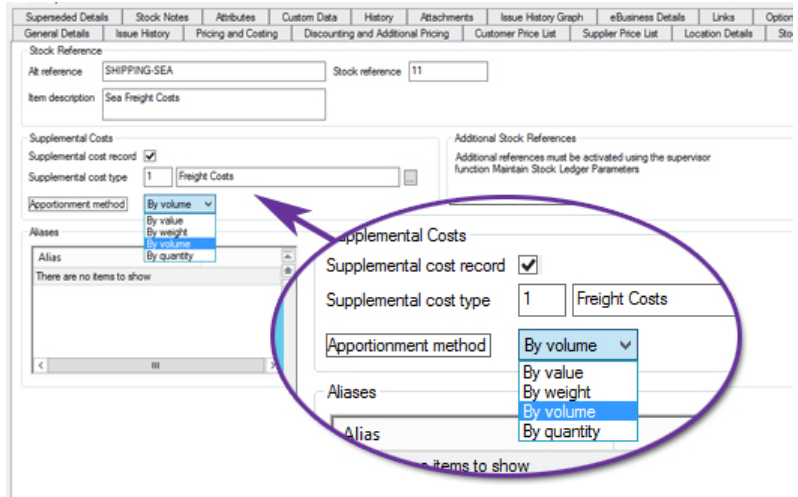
Superseded Details | Stock Notes | Attributes | Custom Data | History | Attachments | Issue History Graph | eBusiness Details | Links | Optio
General Details | Issue History | Pricing and Costing | Discounting and Additional Pricing | Customer Price List | Supplier Price List | Location Details | Sto

Stock Reference
Alt reference SHIPPING-SEA
Stock reference 11
Item description Sea Freight Costs

Supplemental Costs
Supplemental cost record
Supplemental cost type 1 Freight Costs
Apportionment method By volume
By value
By weight
By volume
By quantity

Additional Stock References
Additional references must be activated using the supervisor function Maintain Stock Ledger Parameters

Aliases
Alias
There are no items to show

Supplemental Costs
Supplemental cost record
Supplemental cost type 1 Freight Costs
Apportionment method By volume
By value
By weight
By volume
By quantity

Aliases
Alias
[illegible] items to show